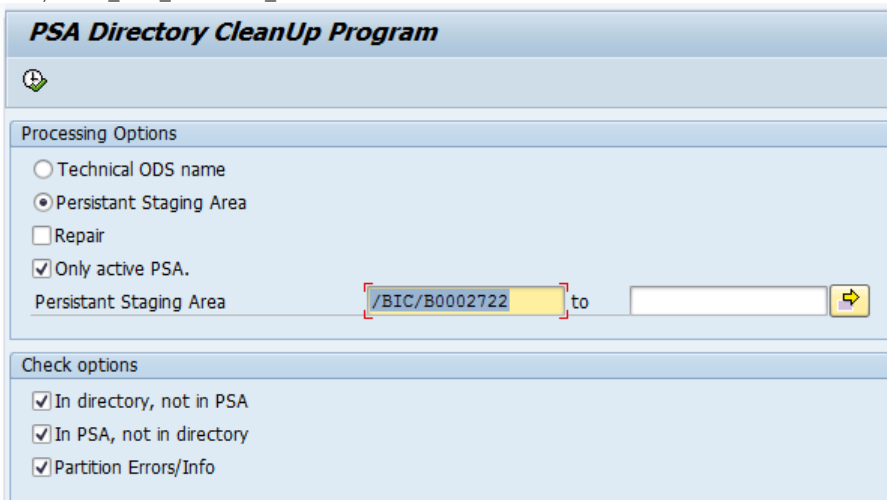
PSA Directory CleanUp Program

Processing Options

Technical ODS name

Persistant Staging Area

Repair

Only active PSA.

Persistant Staging Area /BIC/B0002722 to

Check options

In directory, not in PSA

In PSA, not in directory

Partition Errors/Info